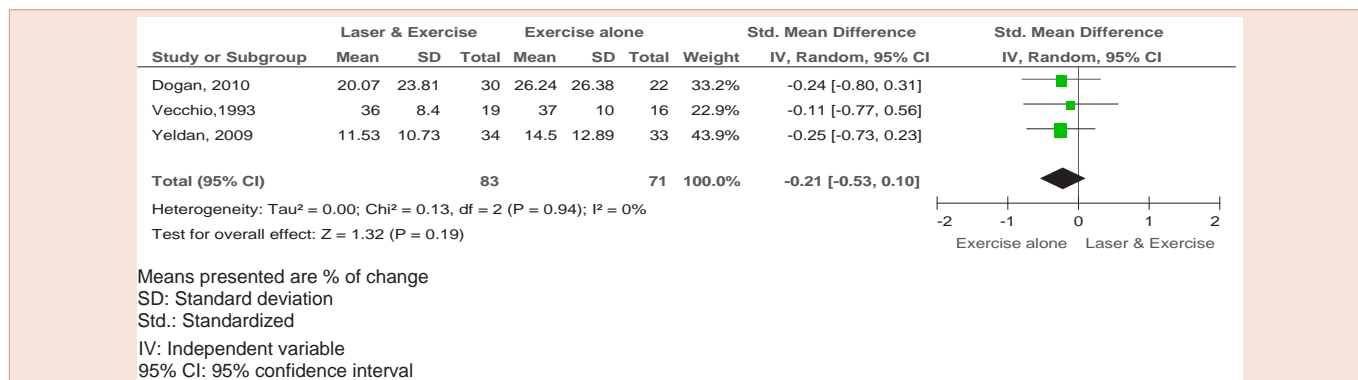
| | Laser & Exercise | | | Exercise alone | | | | Std. Mean Difference | Std. Mean Difference |
|---|---|---|---|---|---|---|---|---|---|
| Study or Subgroup | Mean | SD | Total | Mean | SD | Total | Weight | IV, Random, 95% CI | IV, Random, 95% CI |
| Dogan, 2010 | 20.07 | 23.81 | 30 | 26.24 | 26.38 | 22 | 33.2% | -0.24 [-0.80, 0.31] | |
| Vecchio,1993 | 36 | 8.4 | 19 | 37 | 10 | 16 | 22.9% | -0.11 [-0.77, 0.56] | |
| Yeldan, 2009 | 11.53 | 10.73 | 34 | 14.5 | 12.89 | 33 | 43.9% | -0.25 [-0.73, 0.23] | |
| Total (95% CI) | | | 83 | | | 71 | 100.0% | -0.21 [-0.53, 0.10] | |

Heterogeneity: Tau² = 0.00; Chi² = 0.13, df = 2 (P = 0.94); I² = 0%
Test for overall effect: Z = 1.32 (P = 0.19)

-2 -1 0 1 2
Exercise alone Laser & Exercise

Means presented are % of change
SD: Standard deviation
Std.: Standardized
IV: Independent variable
95% CI: 95% confidence interval